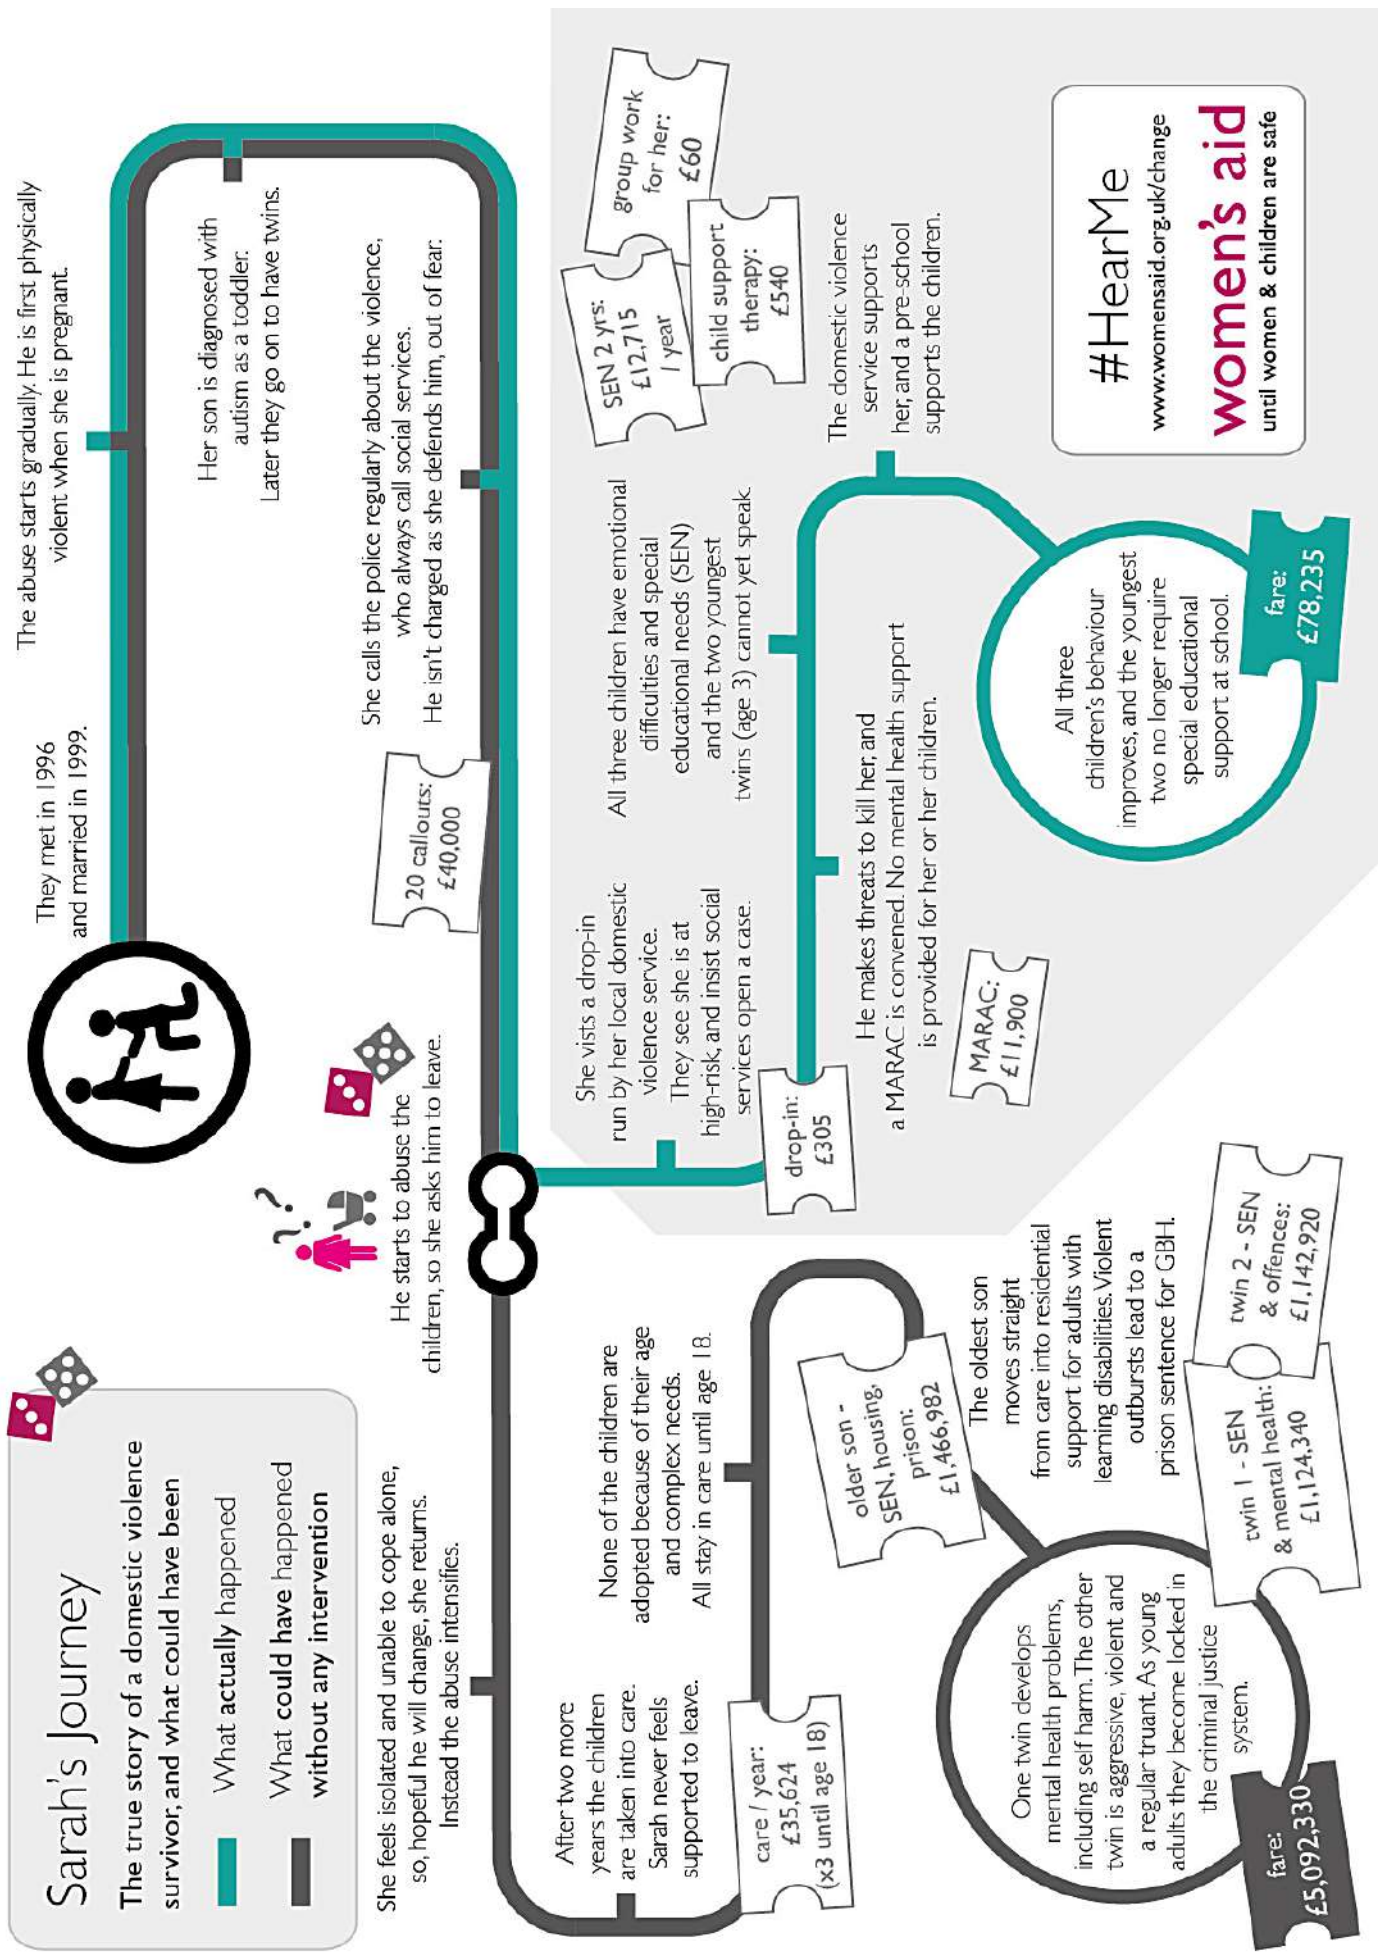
Sarah's Journey

The true story of a domestic violence survivor, and what could have been

What actually happened

What could have happened without any intervention

They met in 1996 and married in 1999.

The abuse starts gradually. He is first physically violent when she is pregnant.

Her son is diagnosed with autism as a toddler. Later they go on to have twins.

She calls the police regularly about the violence, who always call social services. He isn't charged as she defends him, out of fear.

20 callouts: £40,000

He starts to abuse the children, so she asks him to leave.

She feels isolated and unable to cope alone, so, hopeful he will change, she returns. Instead the abuse intensifies.

After two more years the children are taken into care. Sarah never feels supported to leave.

care / year: £35,624 (x3 until age 18)

None of the children are adopted because of their age and complex needs. All stay in care until age 18.

older son - SEN, housing, prison: £1,466,982

The oldest son moves straight from care into residential support for adults with learning disabilities. Violent outbursts lead to a prison sentence for GBH.

twin 2 - SEN & offences: £1,142,920

twin 1 - SEN & mental health: £1,124,340

One twin develops mental health problems, including self harm. The other twin is aggressive, violent and a regular truant. As young adults they become locked in the criminal justice system.

fare: £5,092,330

She vists a drop-in run by her local domestic violence service. They see she is at high-risk, and insist social services open a case.

drop-in: £305

He makes threats to kill her, and a MARAC is convened. No mental health support is provided for her or her children.

MARAC: £11,900

All three children have emotional difficulties and special educational needs (SEN) and the two youngest twins (age 3) cannot yet speak.

SEN 2 yrs: £12,715 / year

group work for her: £60

child support therapy: £540

The domestic violence service supports her, and a pre-school supports the children.

All three children's behaviour improves, and the youngest two no longer require special educational support at school.

fare: £78,235

#HearMe

www.womensaid.org.uk/change

women's aid

until women & children are safe